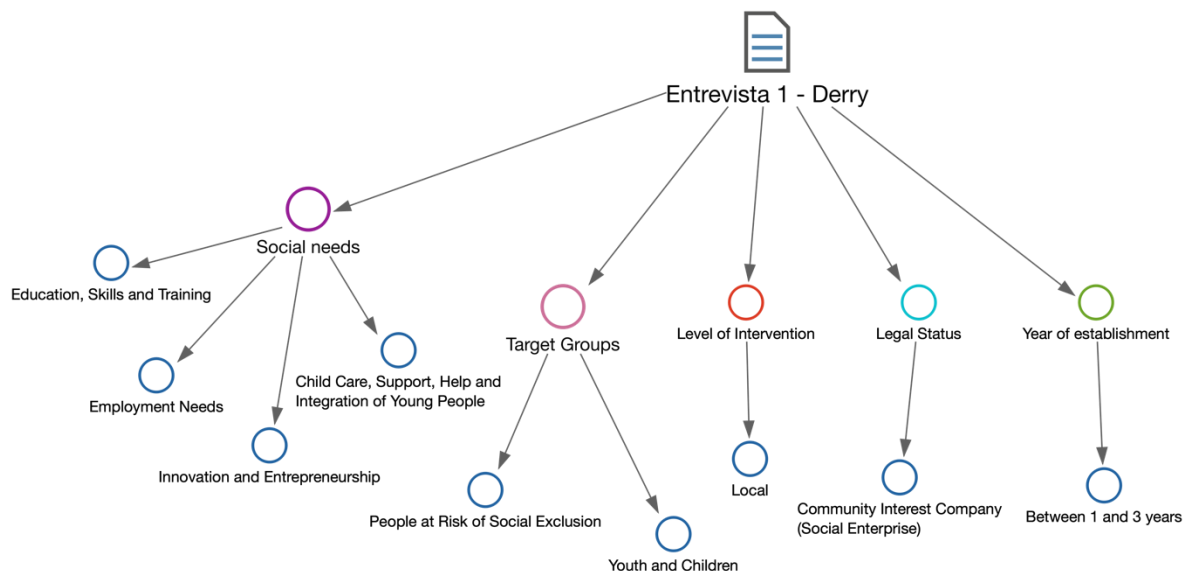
Entrevista 1 - Derry

Social needs

Education, Skills and Training

Employment Needs

Child Care, Support, Help and Integration of Young People

Innovation and Entrepreneurship

Target Groups

People at Risk of Social Exclusion

Youth and Children

Level of Intervention

Local

Legal Status

Community Interest Company (Social Enterprise)

Year of establishment

Between 1 and 3 years